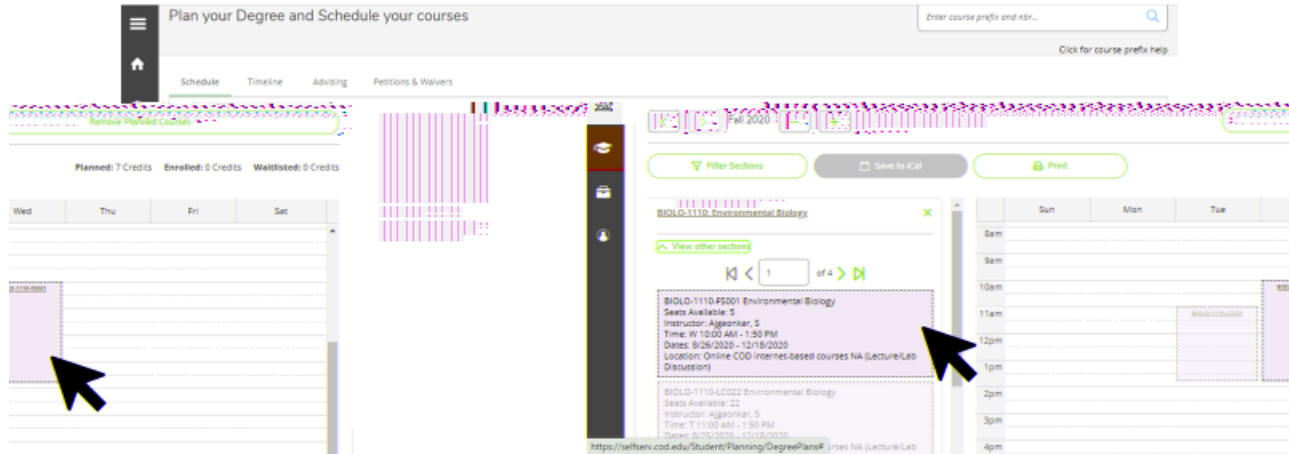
Plan your Degree and Schedule your courses

Enter course prefix and nbr...

Click for course prefix help

Schedule Timeline Advising Petitions & Waivers

Remove Planned Courses

Planned: 7 Credits Enrolled: 0 Credits Waitlisted: 0 Credits

| Wed | Thu | Fri | Sat |
|---|---|---|---|

Fall 2020

Filter Sections

Save to iCal

Print

BIOLO-1110: Environmental Biology

View other sections

1 of 4

BIOLO-1110-FS001 Environmental Biology
Seats Available: 5
Instructor: Ajgaonkar, S
Time: W 10:00 AM - 1:50 PM
Dates: 8/26/2020 - 12/18/2020
Location: Online COD internet-based courses NA (Lecture/Lab Discussion)

BIOLO-1110-LC022 Environmental Biology
Seats Available: 22
Instructor: Ajgaonkar, S
Time: T 11:00 AM - 1:50 PM
Dates: 8/25/2020 - 12/18/2020
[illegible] rses NA (Lecture/Lab

https://selfserv.cod.edu/Student/Planning/DegreePlans#

| | Sun | Mon | Tue |
|---|---|---|---|
| 8am | | | |
| 9am | | | |
| 10am | | | |
| 11am | | | |
| 12pm | | | |
| 1pm | | | |
| 2pm | | | |
| 3pm | | | |
| 4pm | | | |